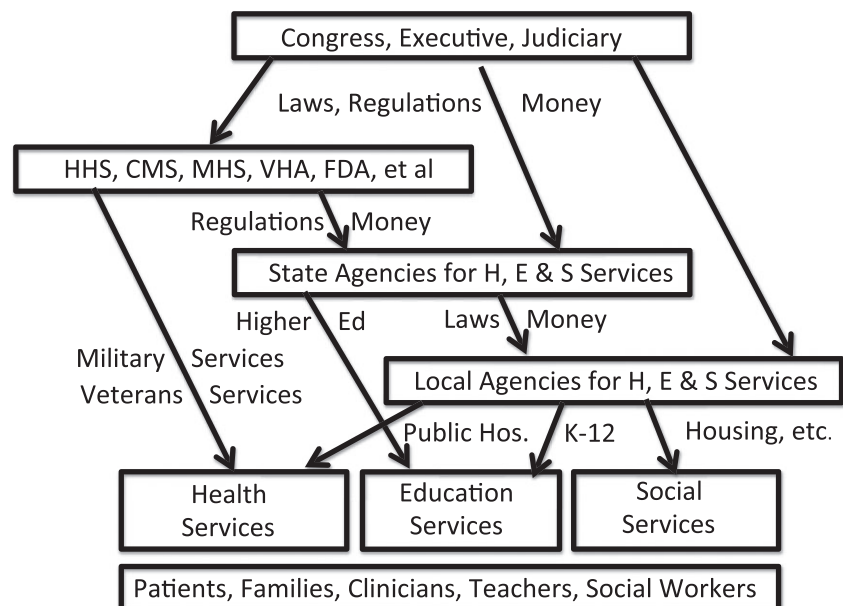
Congress, Executive, Judiciary

Laws, Regulations

Money

HHS, CMS, MHS, VHA, FDA, et al

Regulations

Money

State Agencies for H, E & S Services

Higher

Ed

Laws

Money

Military

Services

Veterans

Services

Local Agencies for H, E & S Services

Public Hos.

K-12

Housing, etc.

Health Services

Education Services

Social Services

Patients, Families, Clinicians, Teachers, Social Workers